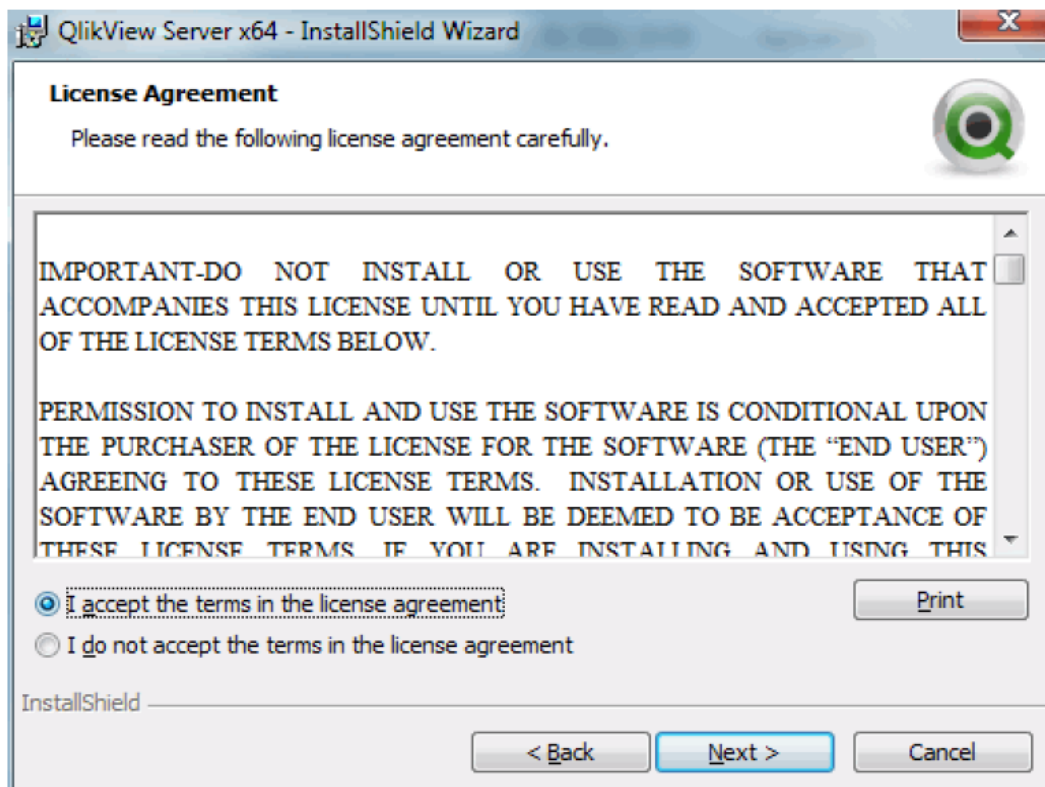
QlikView Server x64 - InstallShield Wizard

License Agreement

Please read the following license agreement carefully.

IMPORTANT-DO NOT INSTALL OR USE THE SOFTWARE THAT ACCOMPANIES THIS LICENSE UNTIL YOU HAVE READ AND ACCEPTED ALL OF THE LICENSE TERMS BELOW.

PERMISSION TO INSTALL AND USE THE SOFTWARE IS CONDITIONAL UPON THE PURCHASER OF THE LICENSE FOR THE SOFTWARE (THE "END USER") AGREEING TO THESE LICENSE TERMS. INSTALLATION OR USE OF THE SOFTWARE BY THE END USER WILL BE DEEMED TO BE ACCEPTANCE OF THESE LICENSE TERMS. IF YOU ARE INSTALLING AND USING THIS

I accept the terms in the license agreement

I do not accept the terms in the license agreement

Print

InstallShield

< Back

Next >

Cancel